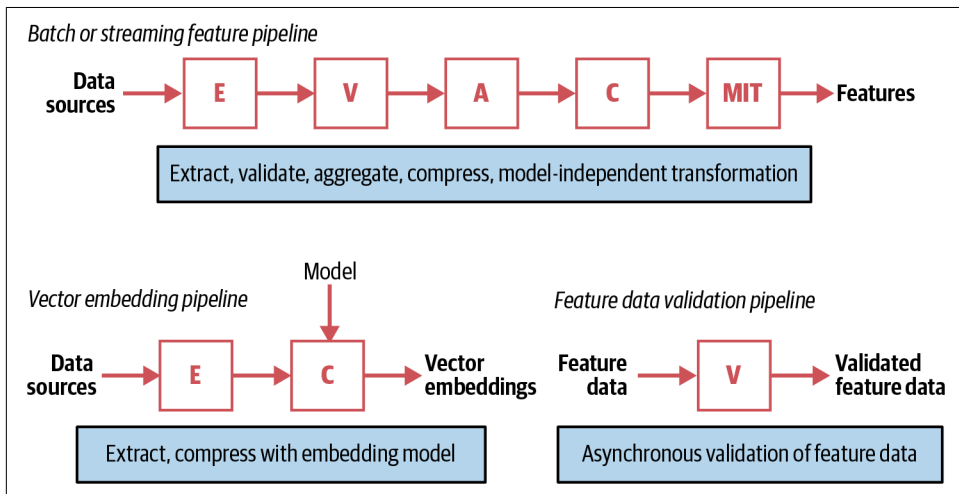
Batch or streaming feature pipeline

Data sources

E

V

A

C

MIT

Features

Extract, validate, aggregate, compress, model-independent transformation

Vector embedding pipeline

Model

Data sources

E

C

Vector embeddings

Extract, compress with embedding model

Feature data validation pipeline

Feature data

V

Validated feature data

Asynchronous validation of feature data